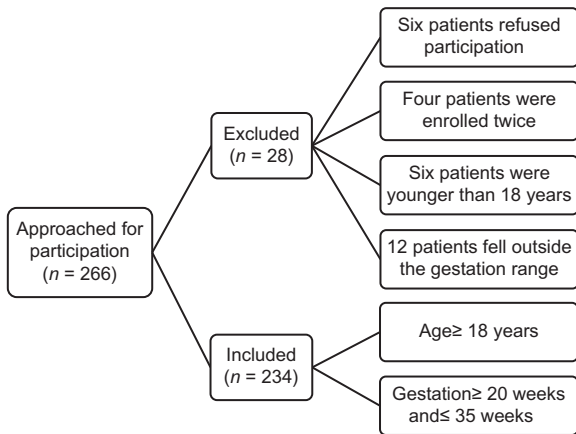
Approached for participation ($n$ = 266)

Excluded ($n$ = 28)

Six patients refused participation

Four patients were enrolled twice

Six patients were younger than 18 years

12 patients fell outside the gestation range

Included ($n$ = 234)

Age≥ 18 years

Gestation≥ 20 weeks and≤ 35 weeks